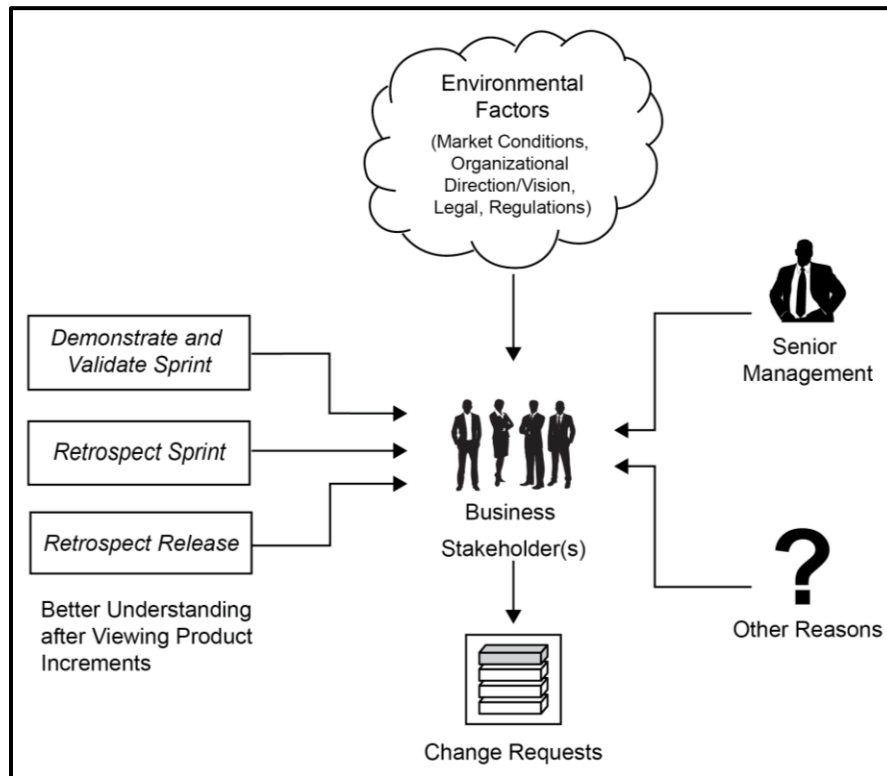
Environmental Factors
(Market Conditions, Organizational Direction/Vision, Legal, Regulations)

Demonstrate and Validate Sprint

Retrospect Sprint

Retrospect Release

Better Understanding after Viewing Product Increments

Business Stakeholder(s)

Senior Management

?

Other Reasons

Change Requests